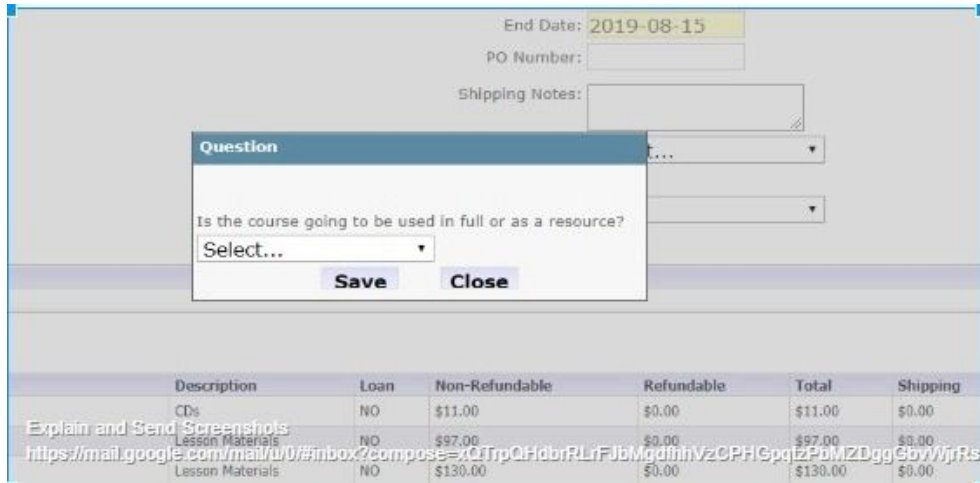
End Date: 2019-08-15

PO Number:

Shipping Notes:

Question

Is the course going to be used in full or as a resource?

Select...

Save Close

| Description | Loan | Non-Refundable | Refundable | Total | Shipping |
|---|---|---|---|---|---|
| CDs | NO | \$11.00 | \$0.00 | \$11.00 | \$0.00 |
| Lesson Materials | NO | \$97.00 | \$0.00 | \$97.00 | \$0.00 |
| Lesson Materials | NO | \$130.00 | \$0.00 | \$130.00 | \$0.00 |

Explain and Send Screenshots
https://mail.google.com/mail/u/0/#inbox?compose=xQTrpQHdbrRLrFJbMgdfhhVzCPHGpqtzPbMZDggGbvWjrRs